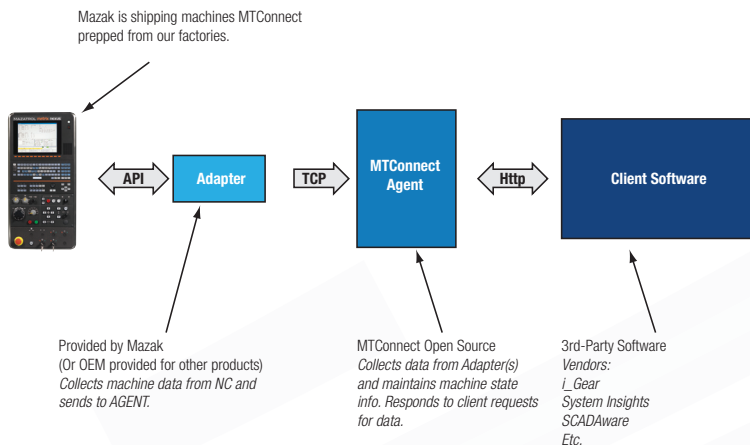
Mazak is shipping machines MTConnect prepped from our factories.

API

Adapter

TCP

MTConnect Agent

Http

Client Software

Provided by Mazak
(Or OEM provided for other products)
*Collects machine data from NC and sends to AGENT.*

MTConnect Open Source
*Collects data from Adapter(s) and maintains machine state info. Responds to client requests for data.*

3rd-Party Software
*Vendors:*
*i_Gear*
*System Insights*
*SCADAware*
*Etc.*